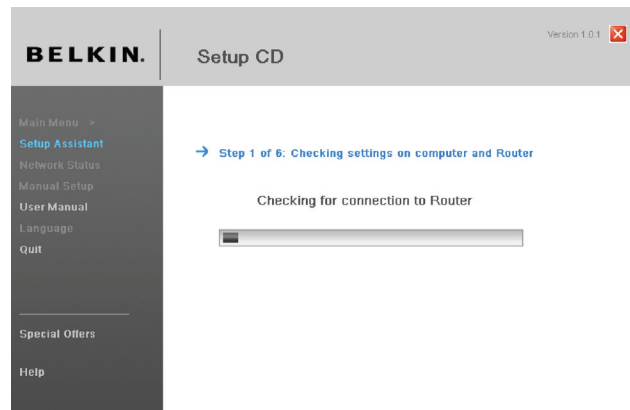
BELKIN.

Setup CD

Version 1.0.1

Main Menu >
Setup Assistant
Network Status
Manual Setup
User Manual
Language
Quit

Special Offers

Help

→ Step 1 of 6: Checking settings on computer and Router

Checking for connection to Router